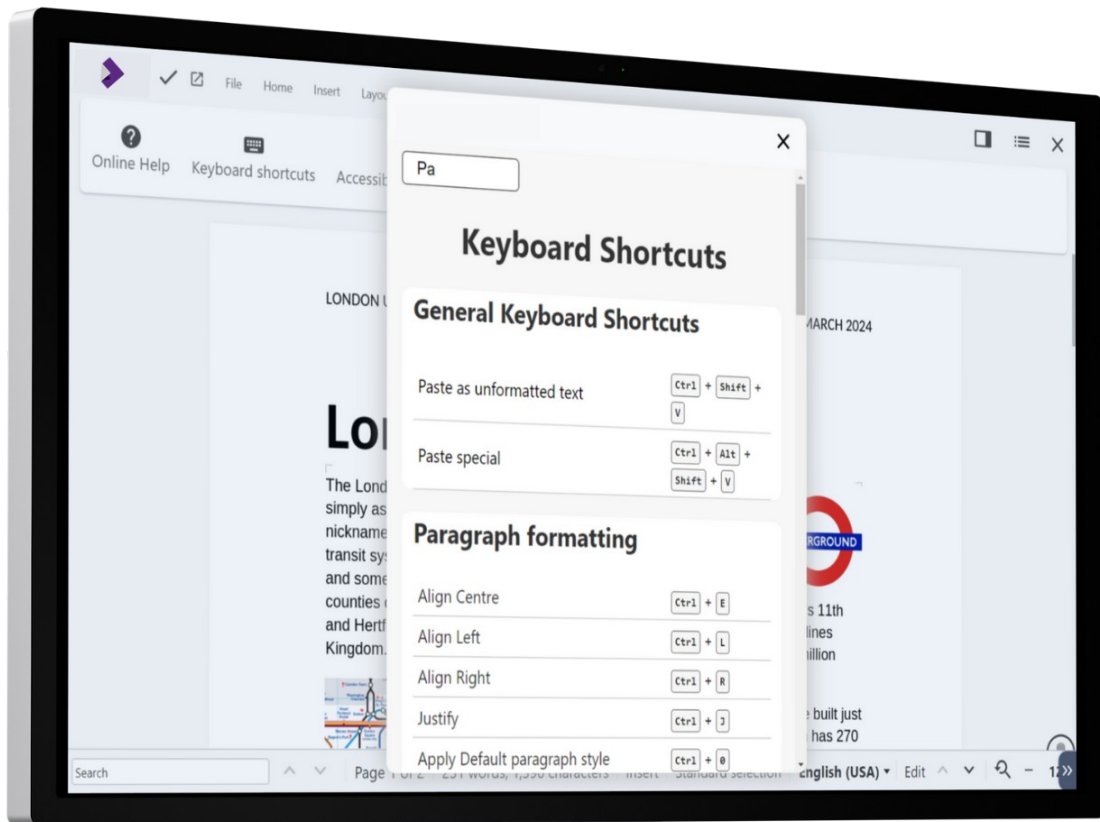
File Home Insert Layou

Online Help Keyboard shortcuts Accessib

Pa

Keyboard Shortcuts

General Keyboard Shortcuts

Paste as unformatted text Ctrl + Shift + V

Paste special Ctrl + Alt + Shift + V

Paragraph formatting

Align Centre Ctrl + E

Align Left Ctrl + L

Align Right Ctrl + R

Justify Ctrl + J

Apply Default paragraph style Ctrl + 0

LONDON U

MARCH 2024

Lon

The Lond simply as nickname transit sys and some counties and Hertf Kingdom.

RGROUND

s 11th lines million

e built just has 270

Search

Page 1 of 2 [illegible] words, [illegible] characters Insert Standard selection English (USA) Edit